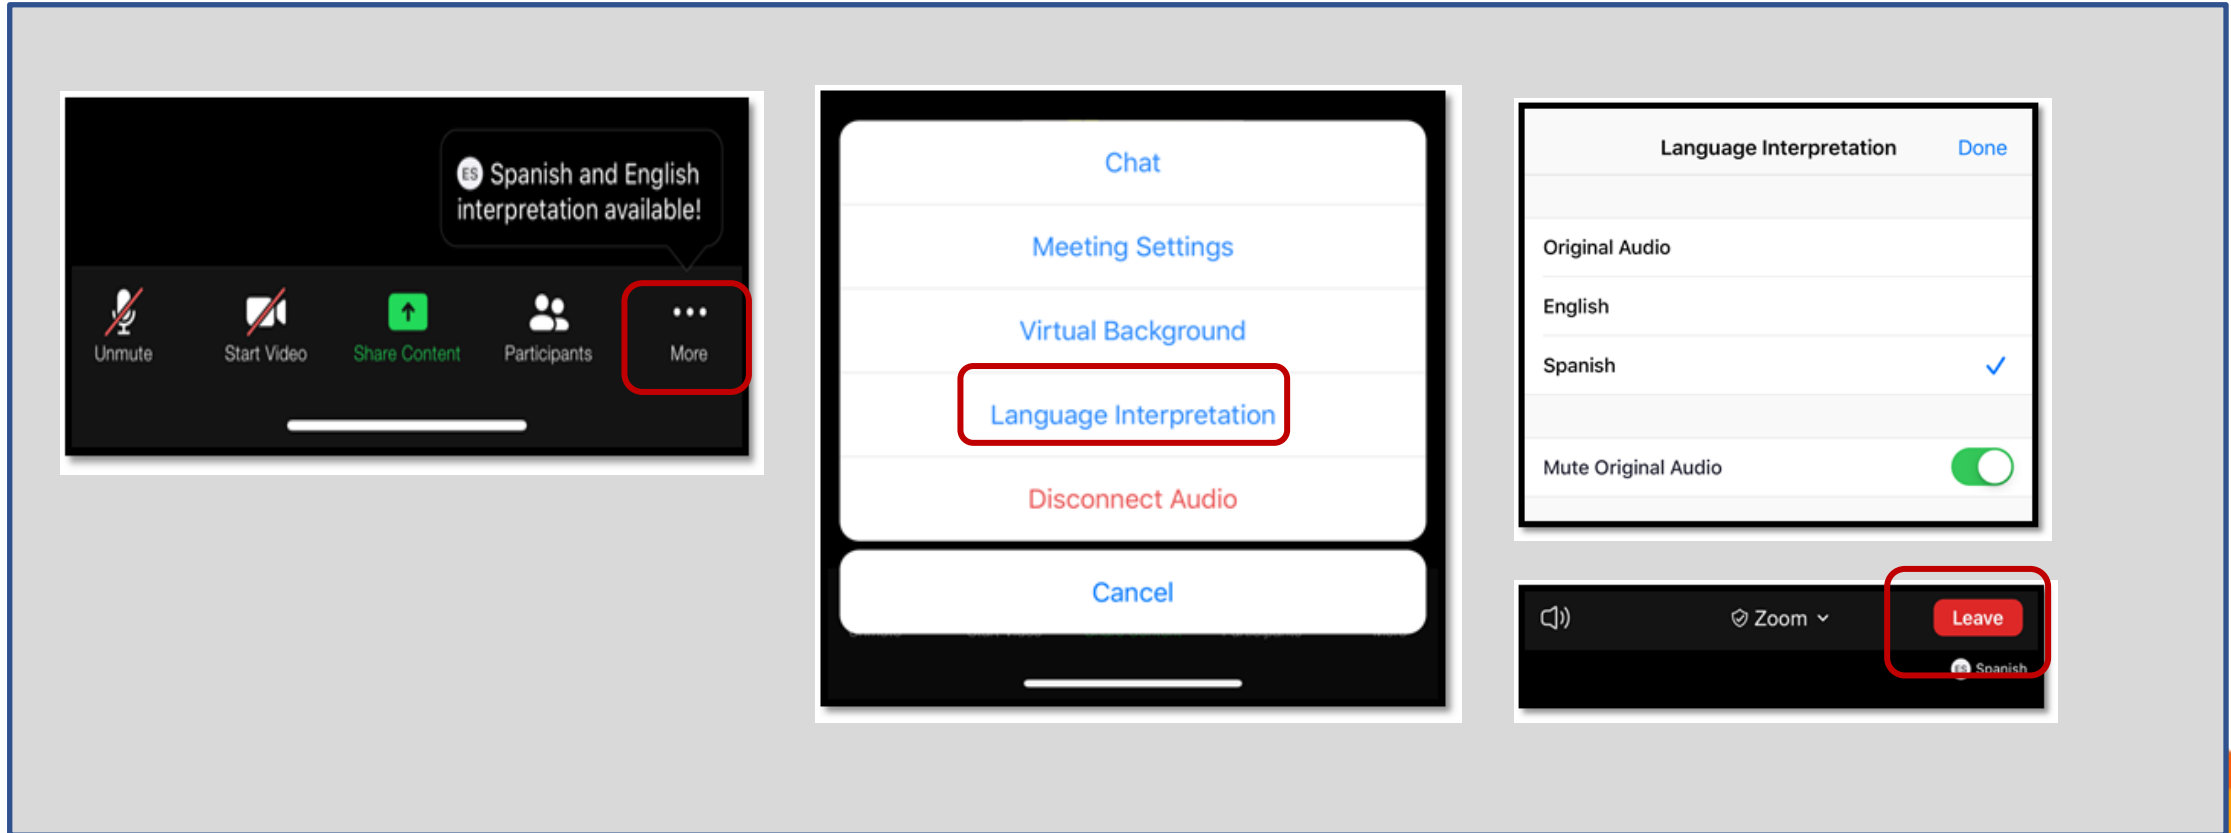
ES Spanish and English interpretation available!

Unmute
Start Video
Share Content
Participants
More

Chat
Meeting Settings
Virtual Background
Language Interpretation
Disconnect Audio
Cancel

Language Interpretation
Done
Original Audio
English
Spanish ✓
Mute Original Audio

Zoom
Leave
ES Spanish